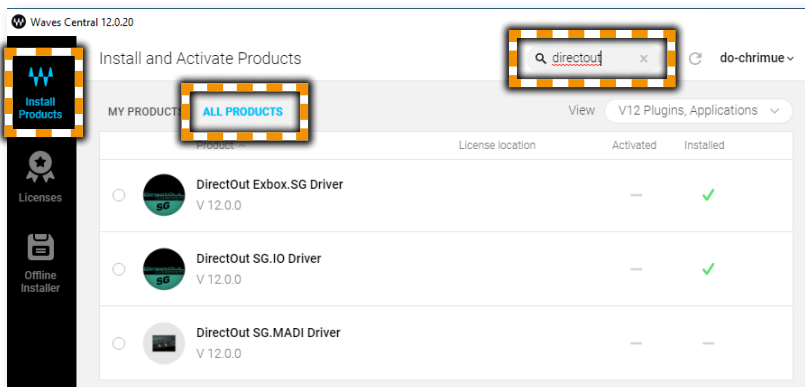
Waves Central 12.0.20

Install Products

Licenses

Offline Installer

Install and Activate Products

directout ×

do-chrimue

MY PRODUCTS ALL PRODUCTS

View V12 Plugins, Applications

| Product | License location | Activated | Installed |
|---|---|---|---|
| DirectOut Exbox.SG Driver V 12.0.0 | | — | ✓ |
| DirectOut SG.IO Driver V 12.0.0 | | — | ✓ |
| DirectOut SG.MADI Driver V 12.0.0 | | — | — |